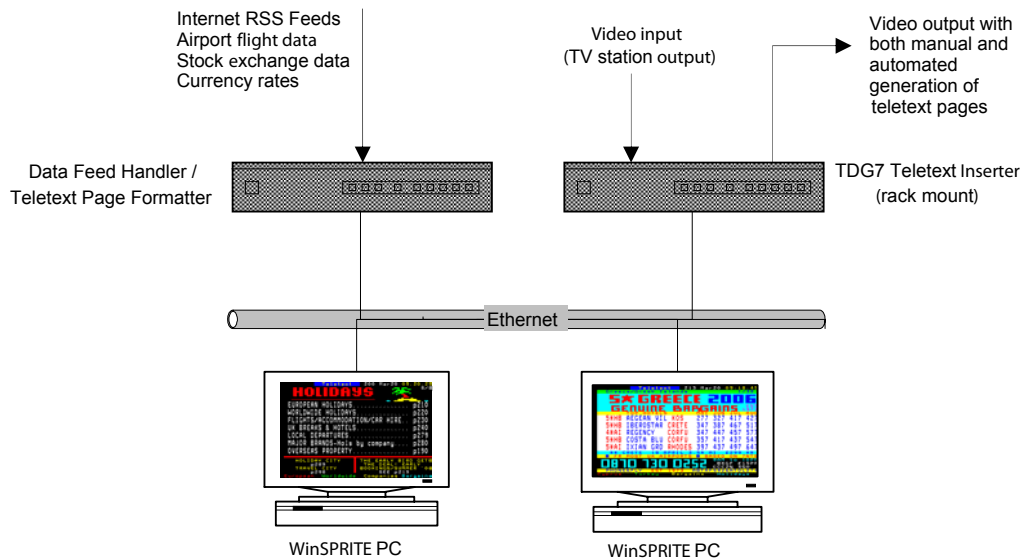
Internet RSS Feeds
Airport flight data
Stock exchange data
Currency rates

Video input
(TV station output)

Video output with both manual and automated generation of teletext pages

Data Feed Handler / Teletext Page Formatter

TDG7 Teletext Inserter (rack mount)

Ethernet

HOLIDAYS
EUROPEAN HOLIDAYS
WORLDWIDE HOLIDAYS
UK BREAKS & HOTELS
LOCAL DEPARTURES
OVERSEAS PROPERTY

GREECE 2006
GENUINE BARGAINS
0870 130 0252

WinSPRITE PC

WinSPRITE PC